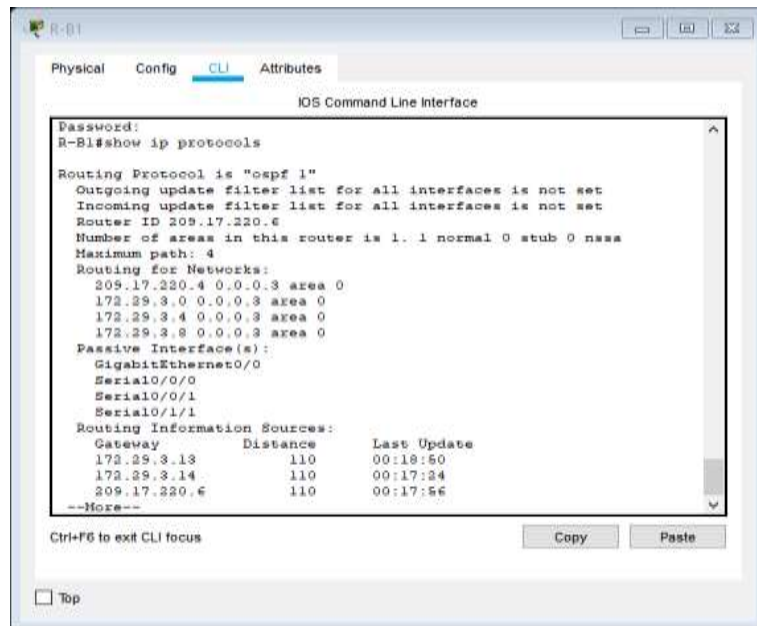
R-B1

Physical Config CLI Attributes

IOS Command Line Interface

Password:
R-B1#show ip protocols

Routing Protocol is "ospf 1"
Outgoing update filter list for all interfaces is not set
Incoming update filter list for all interfaces is not set
Router ID 209.17.220.6
Number of areas in this router is 1. 1 normal 0 stub 0 nssa
Maximum path: 4
Routing for Networks:
209.17.220.4 0.0.0.3 area 0
172.29.3.0 0.0.0.3 area 0
172.29.3.4 0.0.0.3 area 0
172.29.3.8 0.0.0.3 area 0
Passive Interface(s):
GigabitEthernet0/0
Serial0/0/0
Serial0/0/1
Serial0/1/1
Routing Information Sources:

| Gateway | Distance | Last Update |
|---|---|---|
| 172.29.3.13 | 110 | 00:18:50 |
| 172.29.3.14 | 110 | 00:17:24 |
| 209.17.220.6 | 110 | 00:17:56 |

--More--

Ctrl+F6 to exit CLI focus

Copy Paste

Top